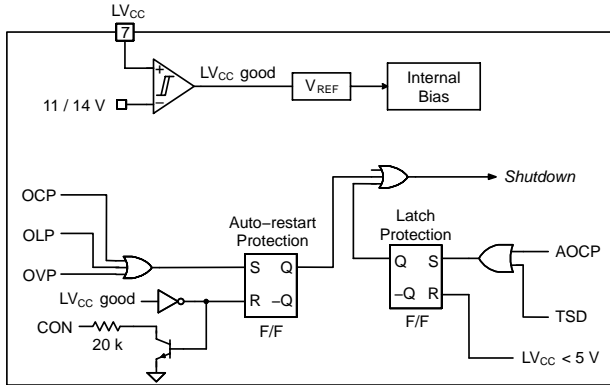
$LV_{CC}$
7
+
−
$LV_{CC}$ good
$V_{REF}$
Internal Bias
11 / 14 V
Shutdown
OCP
OLP
OVP
Auto−restart Protection
S Q
R −Q
F/F
Latch Protection
Q S
−Q R
F/F
AOCP
TSD
$LV_{CC}$ good
CON
20 k
$LV_{CC}$ < 5 V